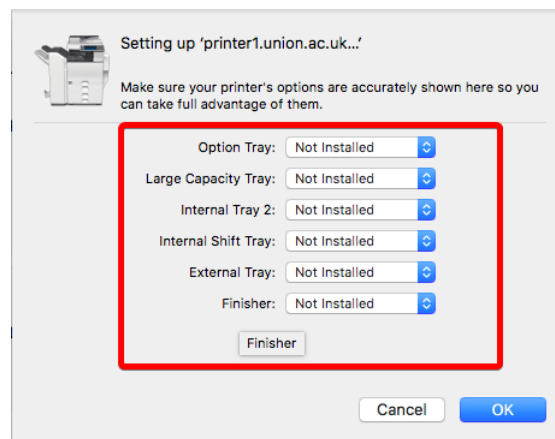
Setting up 'printer1.union.ac.uk...'

Make sure your printer's options are accurately shown here so you can take full advantage of them.

Option Tray: Not Installed

Large Capacity Tray: Not Installed

Internal Tray 2: Not Installed

Internal Shift Tray: Not Installed

External Tray: Not Installed

Finisher: Not Installed

Finisher

Cancel

OK